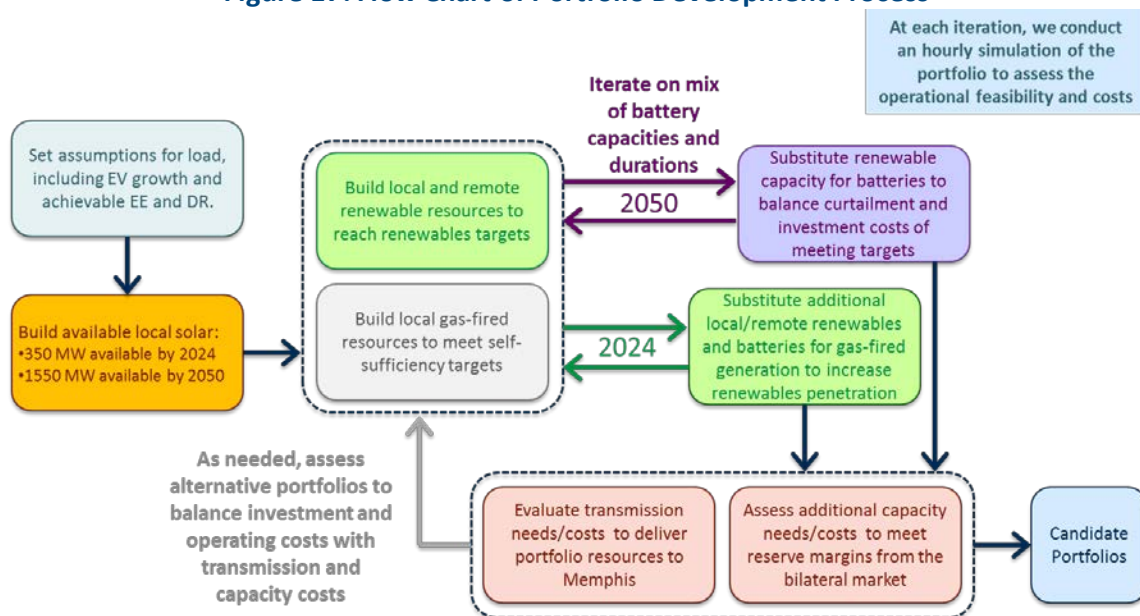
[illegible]

At each iteration, we conduct an hourly simulation of the portfolio to assess the operational feasibility and costs

Set assumptions for load, including EV growth and achievable EE and DR.

Build available local solar:
•350 MW available by 2024
•1550 MW available by 2050

Build local and remote renewable resources to reach renewables targets

Build local gas-fired resources to meet self-sufficiency targets

Iterate on mix of battery capacities and durations

2050

Substitute renewable capacity for batteries to balance curtailment and investment costs of meeting targets

2024

Substitute additional local/remote renewables and batteries for gas-fired generation to increase renewables penetration

As needed, assess alternative portfolios to balance investment and operating costs with transmission and capacity costs

Evaluate transmission needs/costs to deliver portfolio resources to Memphis

Assess additional capacity needs/costs to meet reserve margins from the bilateral market

Candidate Portfolios